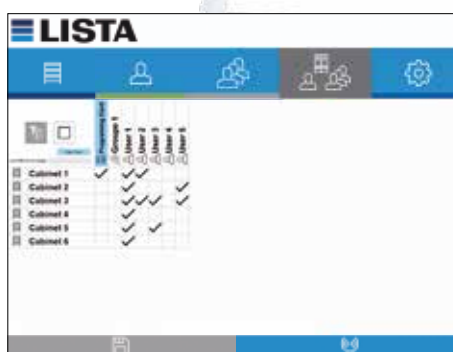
LISTA

| | Programming card | Groups 1 | User 1 | User 2 | User 3 | User 4 | User 5 |
|---|---|---|---|---|---|---|---|
| Cabinet 1 | ✓ | | ✓ | ✓ | | | |
| Cabinet 2 | | | ✓ | | | | ✓ |
| Cabinet 3 | | | ✓ | ✓ | ✓ | | ✓ |
| Cabinet 4 | | | ✓ | | | | |
| Cabinet 5 | | | ✓ | | ✓ | | |
| Cabinet 6 | | | ✓ | | | | |